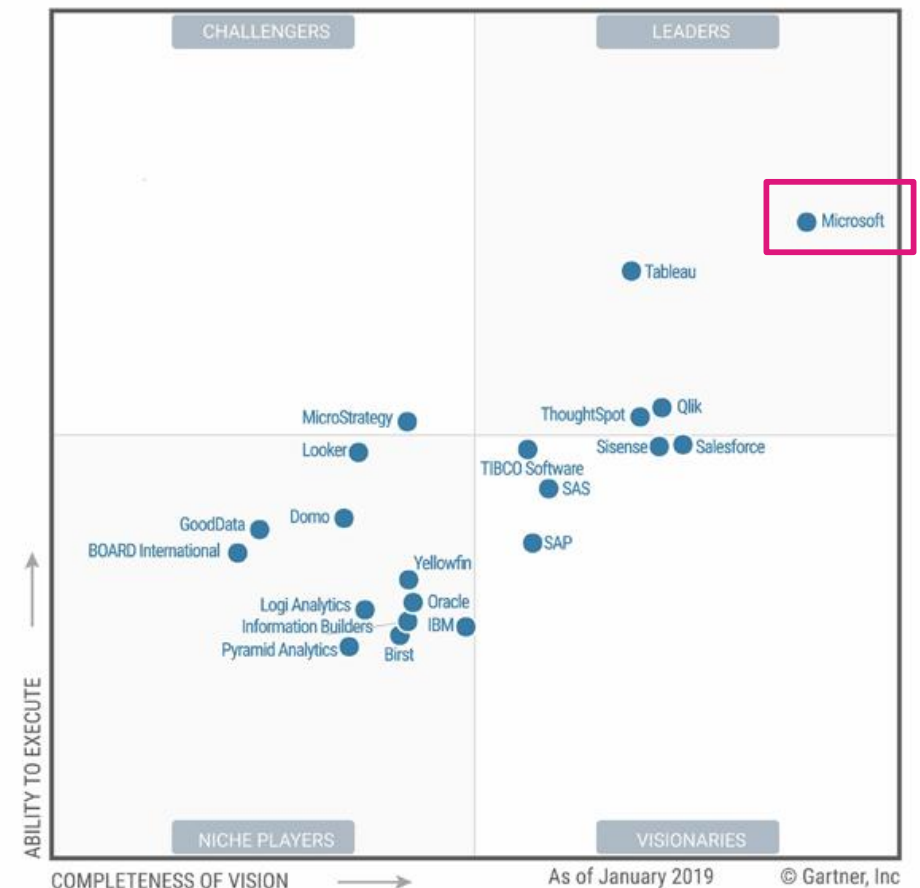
CHALLENGERS

LEADERS

Microsoft

Tableau

MicroStrategy

ThoughtSpot

Qlik

Looker

Sisense

Salesforce

TIBCO Software

SAS

GoodData

Domo

BOARD International

SAP

Yellowfin

Logi Analytics

Oracle

Information Builders

IBM

Pyramid Analytics

Birst

ABILITY TO EXECUTE

NICHE PLAYERS

VISIONARIES

COMPLETENESS OF VISION

As of January 2019

© Gartner, Inc